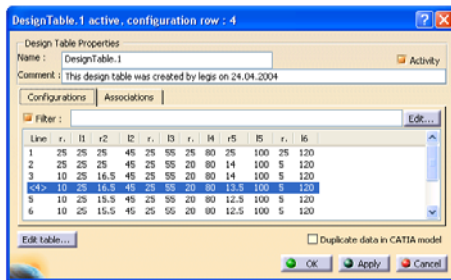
DesignTable.1 active, configuration row : 4

Design Table Properties
Name : DesignTable.1
Activity
Comment : This design table was created by legis on 24.04.2004

Configurations | Associations

Filter :
Edit...

| Line | r. | l1 | r2 | l2 | r. | l3 | r. | l4 | r5 | l5 | r. | l6 |
|---|---|---|---|---|---|---|---|---|---|---|---|---|
| 1 | 25 | 25 | 25 | 45 | 25 | 55 | 25 | 80 | 25 | 100 | 25 | 120 |
| 2 | 25 | 25 | 25 | 45 | 25 | 55 | 20 | 80 | 14 | 100 | 5 | 120 |
| 3 | 10 | 25 | 16.5 | 45 | 25 | 55 | 20 | 80 | 14 | 100 | 5 | 120 |
| <4> | 10 | 25 | 16.5 | 45 | 25 | 55 | 20 | 80 | 13.5 | 100 | 5 | 120 |
| 5 | 10 | 25 | 15.5 | 45 | 25 | 55 | 20 | 80 | 12.5 | 100 | 5 | 120 |
| 6 | 10 | 25 | 15.5 | 45 | 25 | 55 | 20 | 80 | 12.5 | 100 | 5 | 120 |

Edit table...
Duplicate data in CATIA model
OK
Apply
Cancel